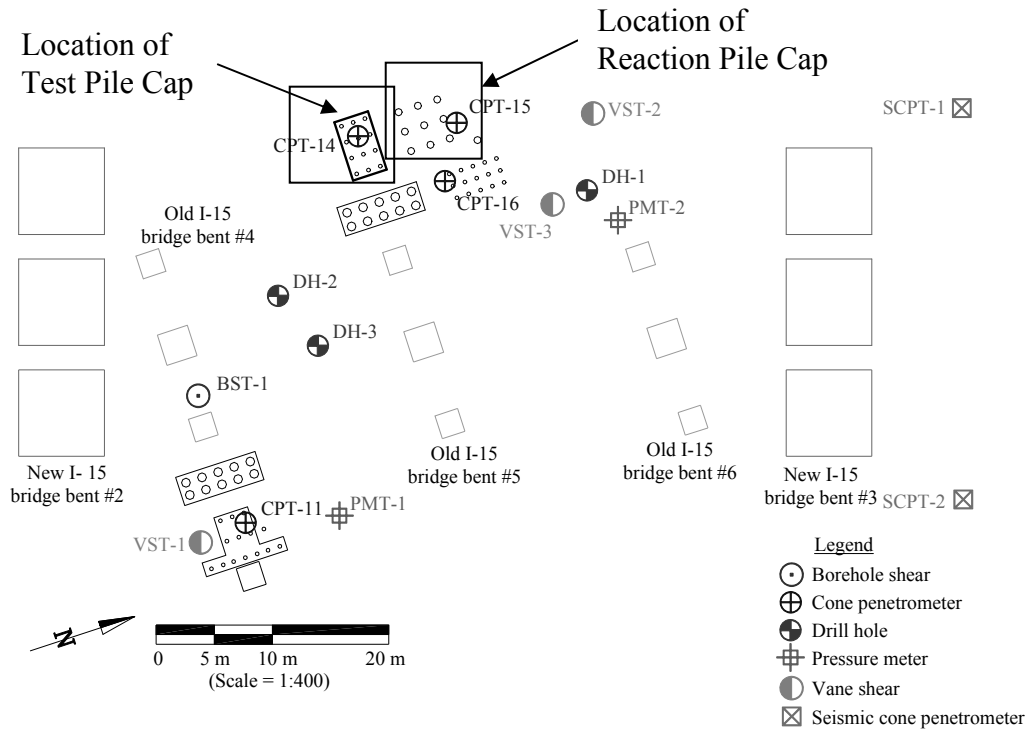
Location of Test Pile Cap

Location of Reaction Pile Cap

CPT-14

CPT-15

VST-2

SCPT-1

DH-1

CPT-16

VST-3

PMT-2

Old I-15 bridge bent #4

DH-2

DH-3

BST-1

Old I-15 bridge bent #5

Old I-15 bridge bent #6

New I- 15 bridge bent #2

New I-15 bridge bent #3

SCPT-2

CPT-11

PMT-1

VST-1

N

0 5 m 10 m 20 m
(Scale = 1:400)

Legend
Borehole shear
Cone penetrometer
Drill hole
Pressure meter
Vane shear
Seismic cone penetrometer